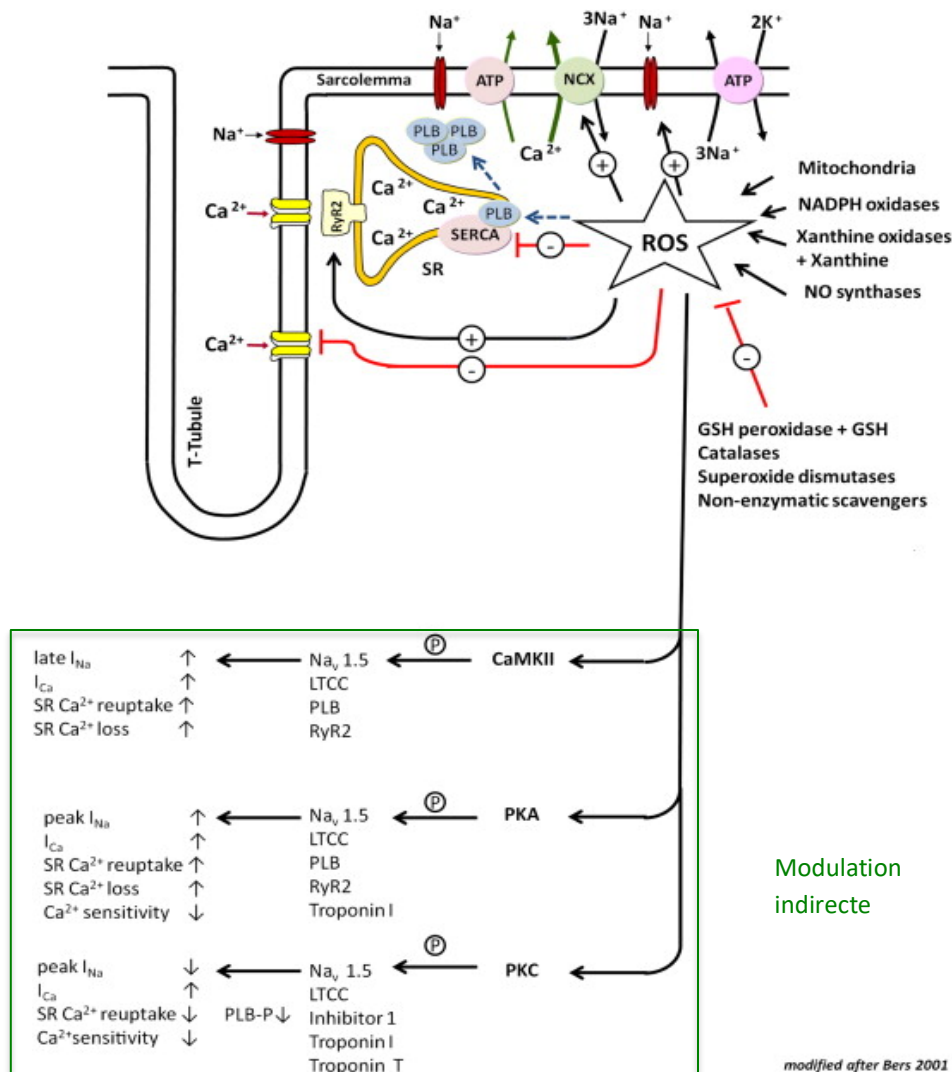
Na⁺
3Na⁺
Na⁺
2K⁺
Sarcolemma
ATP
NCX
ATP
$Na^+$
PLB PLB PLB
$Ca^{2+}$
3Na⁺
$Ca^{2+}$
$Ca^{2+}$
$Ca^{2+}$
PLB
RyR2
$Ca^{2+}$
SERCA
-
ROS
SR
+
+
Mitochondria
NADPH oxidases
Xanthine oxidases + Xanthine
NO synthases
+
$Ca^{2+}$
-
-
T-Tubule
GSH peroxidase + GSH
Catalases
Superoxide dismutases
Non-enzymatic scavengers

| | | | P | |
|---|---|---|---|---|
| late $I_{Na}$ ↑ | ← | $Na_v$ 1.5 | ← | CaMKII |
| $I_{Ca}$ ↑ | | LTCC | | |
| SR $Ca^{2+}$ reuptake ↑ | | PLB | | |
| SR $Ca^{2+}$ loss ↑ | | RyR2 | | |

| | | | P | |
|---|---|---|---|---|
| peak $I_{Na}$ ↑ | ← | $Na_v$ 1.5 | ← | PKA |
| $I_{Ca}$ ↑ | | LTCC | | |
| SR $Ca^{2+}$ reuptake ↑ | | PLB | | |
| SR $Ca^{2+}$ loss ↑ | | RyR2 | | |
| $Ca^{2+}$ sensitivity ↓ | | Troponin I | | |

| | | | P | |
|---|---|---|---|---|
| peak $I_{Na}$ ↓ | ← | $Na_v$ 1.5 | ← | PKC |
| $I_{Ca}$ ↑ | | LTCC | | |
| SR $Ca^{2+}$ reuptake ↓ | PLB-P↓ | Inhibitor 1 | | |
| $Ca^{2+}$sensitivity ↓ | | Troponin I | | |
| | | Troponin T | | |

Modulation indirecte

modified after Bers 2001